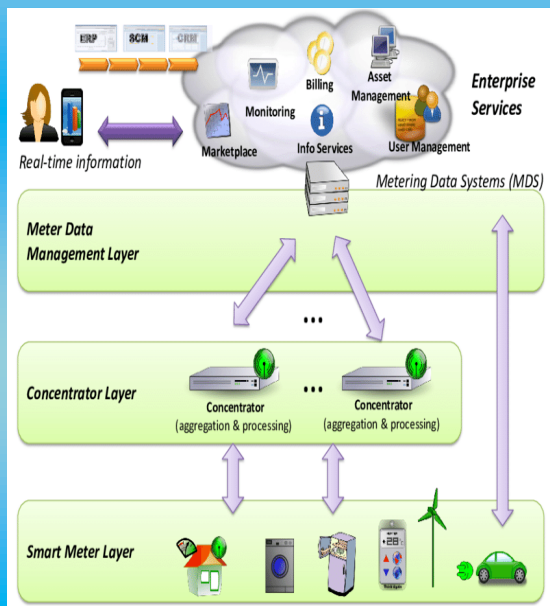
ERP
SCM
CRM

Billing
Asset Management
Monitoring
Marketplace
Info Services
User Management
Enterprise Services

Real-time information

Metering Data Systems (MDS)

Meter Data Management Layer

...

Concentrator Layer
Concentrator
(aggregation & processing)
...
Concentrator
(aggregation & processing)

Smart Meter Layer